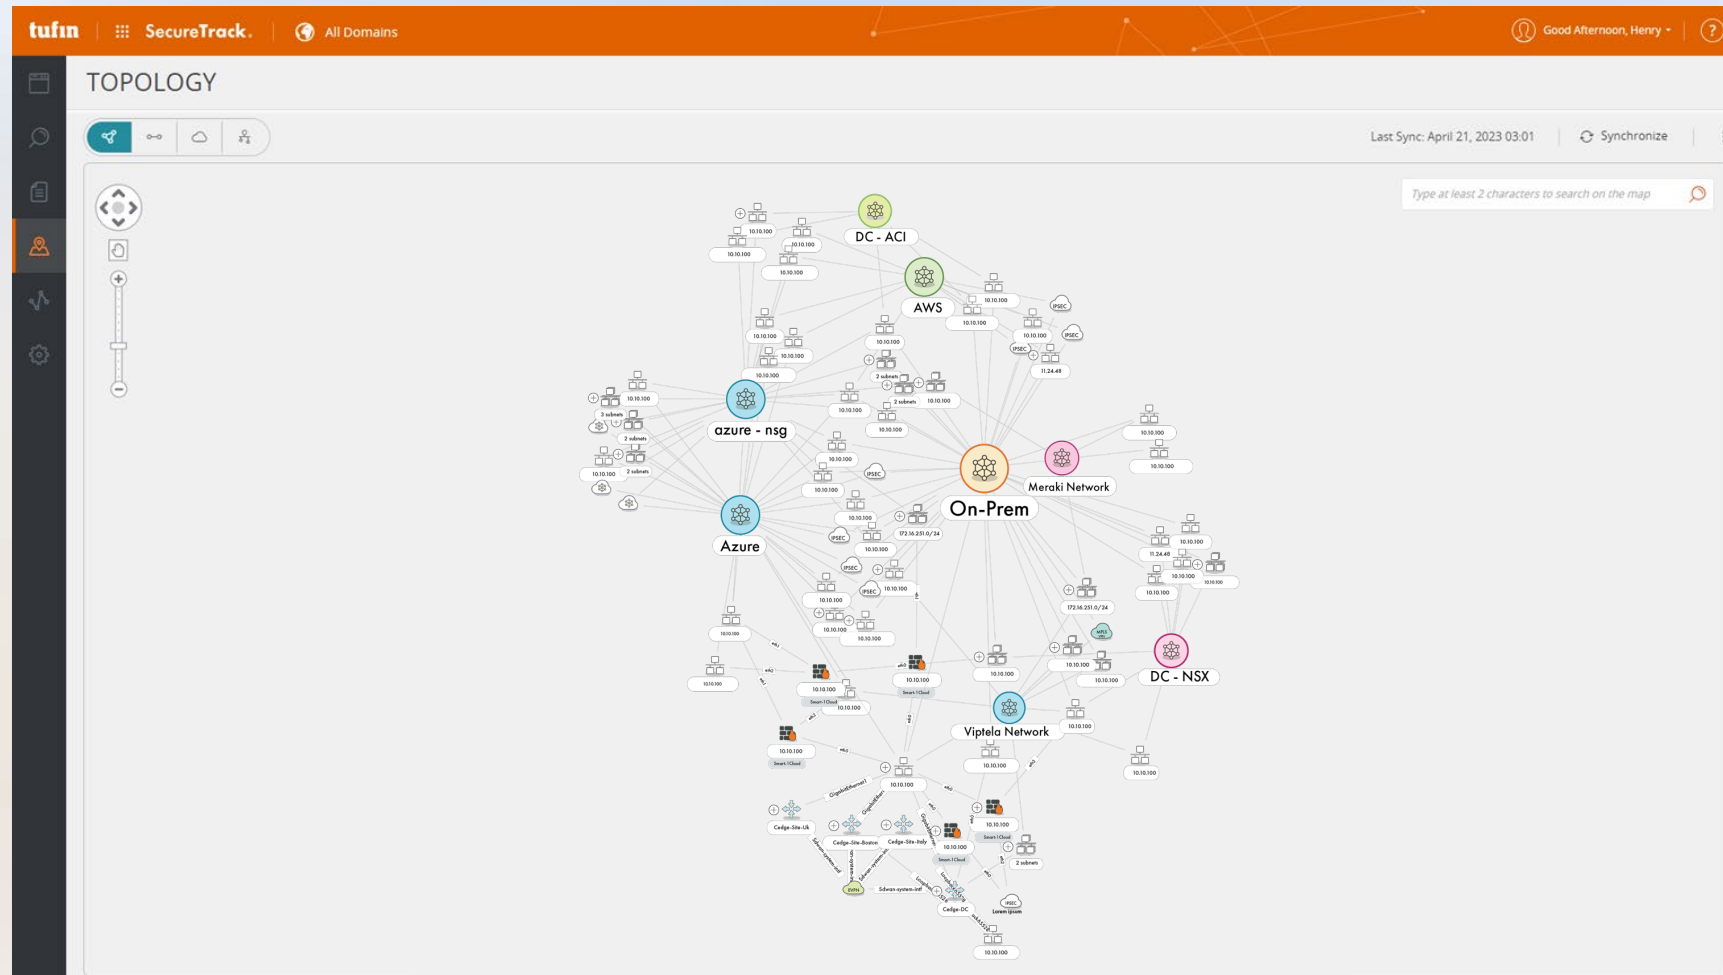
tufin SecureTrack. All Domains Good Afternoon, Henry ?

TOPOLOGY

Last Sync: April 21, 2023 03:01 Synchronize

Type at least 2 characters to search on the map

DC - ACI
AWS
azure - nsg
Azure
On-Prem
Meraki Network
DC - NSX
Viptela Network

10.10.100
10.10.100
10.10.100
10.10.100
IPSEC
IPSEC
IPSEC
11.24.48
2 subnets
2 subnets
3 subnets
2 subnets
2 subnets
172.16.251.0/24
172.16.251.0/24
11.24.48
MPLS
Smart-1 Cloud
Smart-1 Cloud
Smart-1 Cloud
Smart-1 Cloud
Smart-1 Cloud
Cedge-Site-Uk
Cedge-Site-Boston
Cedge-Site-Italy
Cedge-DC
Sdwan-system-intf
Lorem ipsum
2 subnets